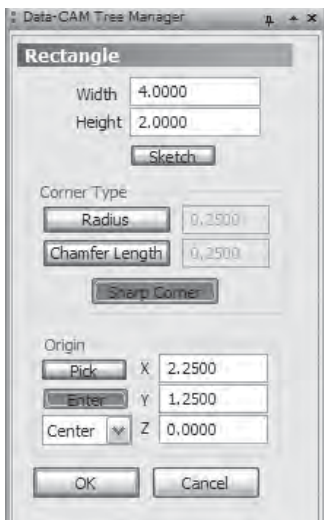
Data-CAM Tree Manager

Rectangle

Width 4.0000

Height 2.0000

Sketch

Corner Type

Radius 0.2500

Chamfer Length 0.2500

Sharp Corner

Origin

Pick X 2.2500

Enter Y 1.2500

Center Z 0.0000

OK Cancel